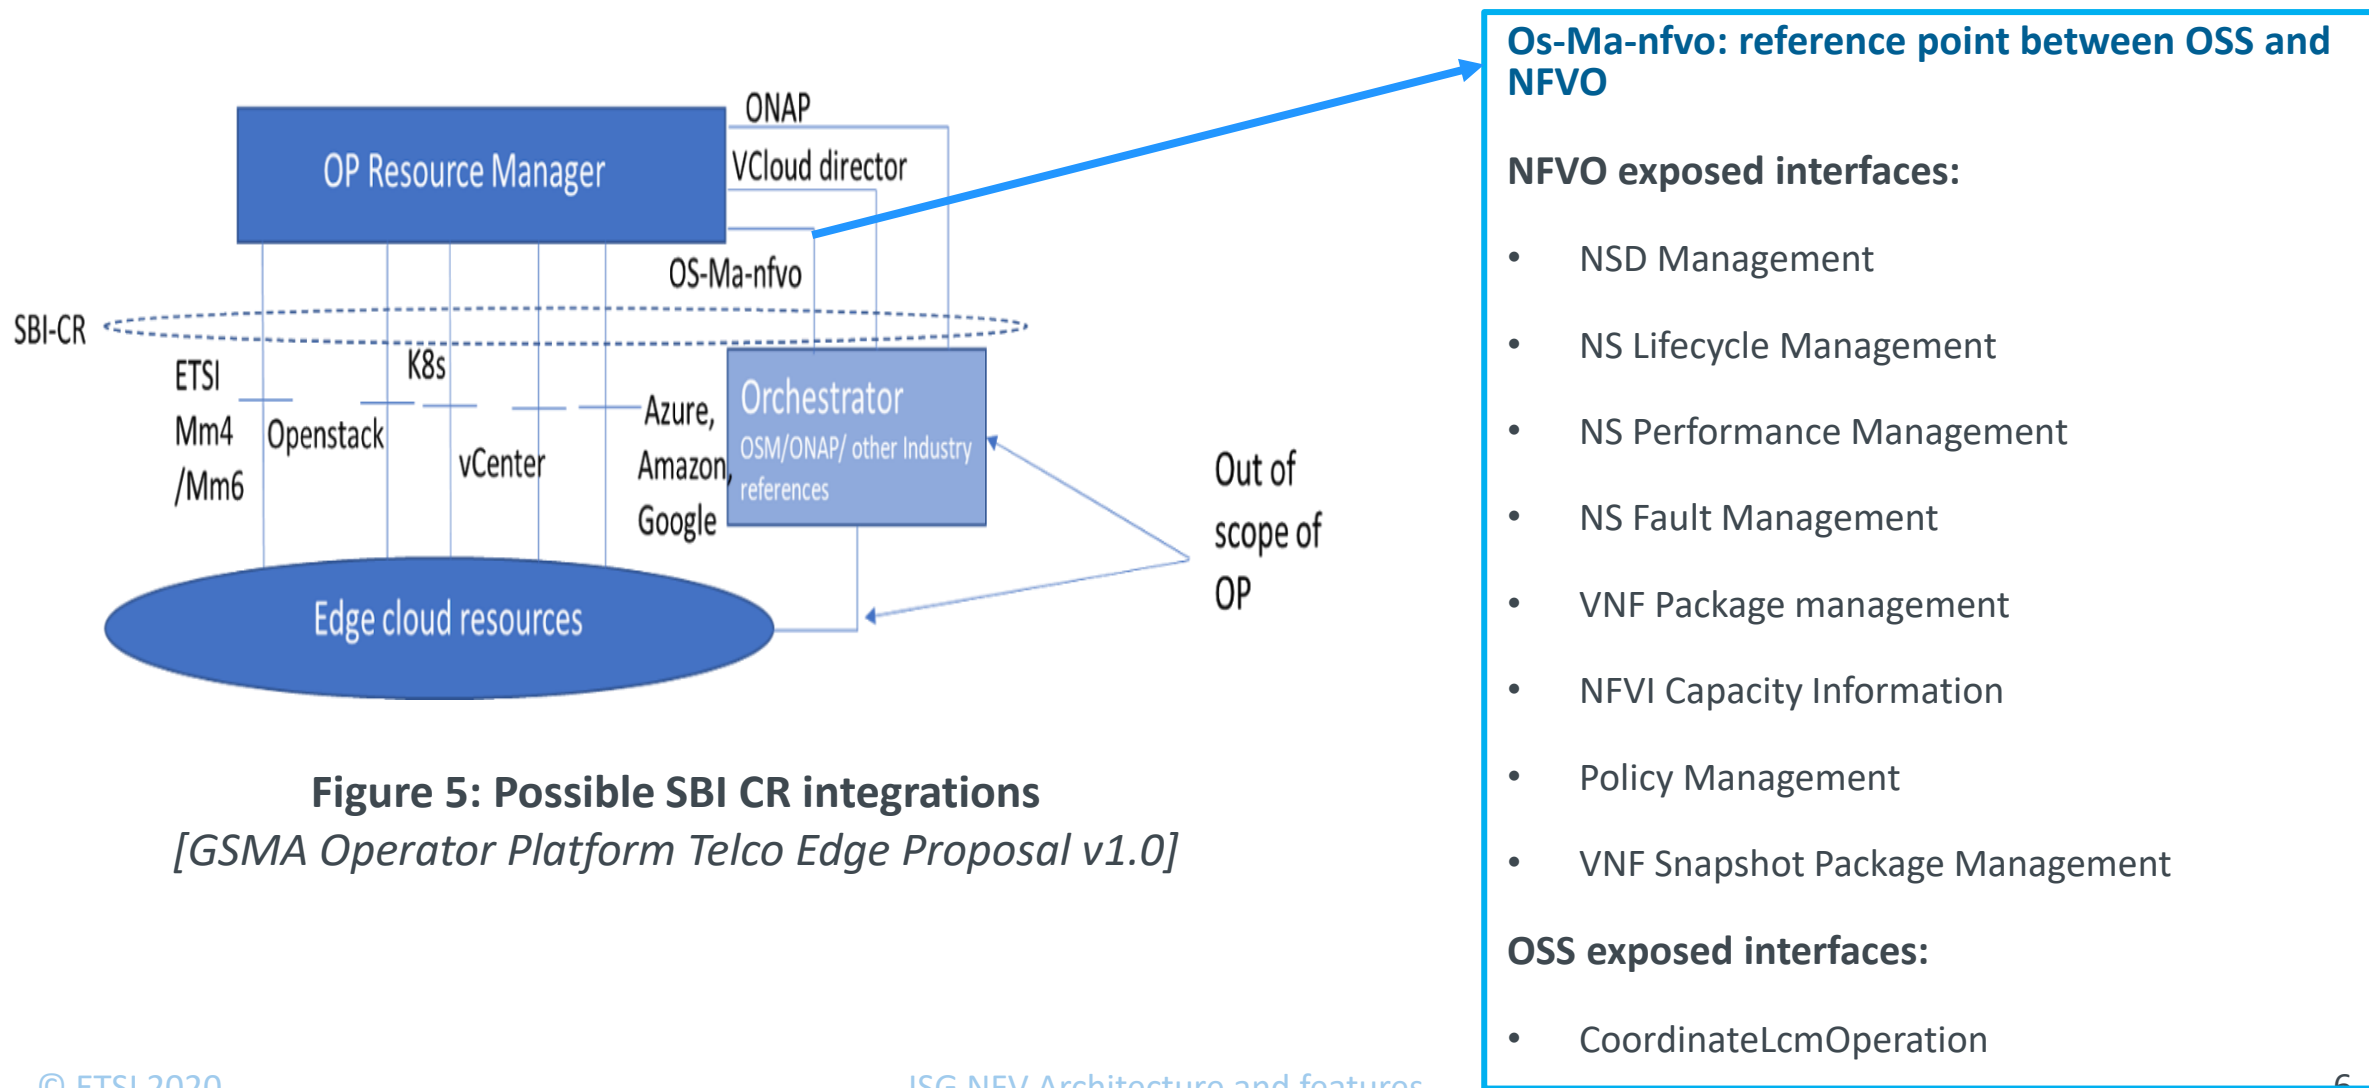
OP Resource Manager

ONAP

VCloud director

OS-Ma-nfvo

SBI-CR

ETSI Mm4 /Mm6

Openstack

K8s

vCenter

Azure, Amazon, Google

Orchestrator
OSM/ONAP/ other Industry references

Out of scope of OP

Edge cloud resources

**Figure 5: Possible SBI CR integrations**
*[GSMA Operator Platform Telco Edge Proposal v1.0]*

Os-Ma-nfvo: reference point between OSS and NFVO

NFVO exposed interfaces:

- NSD Management
- NS Lifecycle Management
- NS Performance Management
- NS Fault Management
- VNF Package management
- NFVI Capacity Information
- Policy Management
- VNF Snapshot Package Management

OSS exposed interfaces:

- CoordinateLcmOperation

© ETSI 2020

ISG NFV Architecture and features

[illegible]